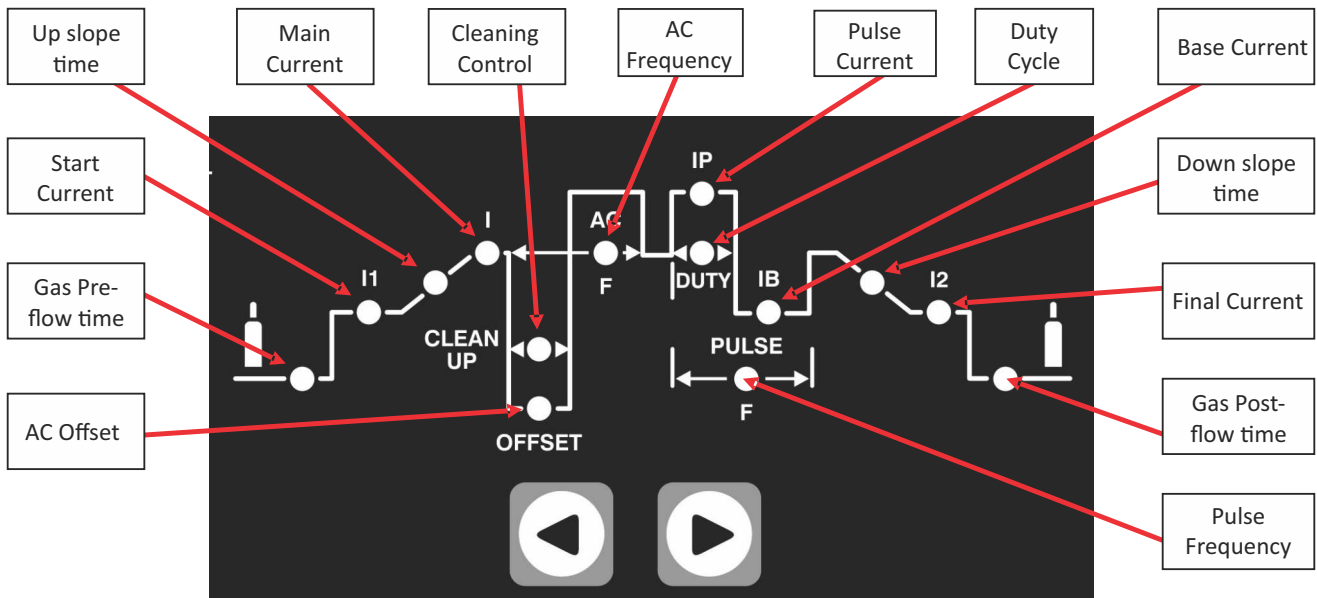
Up slope time

Main Current

Cleaning Control

AC Frequency

Pulse Current

Duty Cycle

Base Current

Start Current

Down slope time

Gas Pre-flow time

Final Current

AC Offset

Gas Post-flow time

Pulse Frequency

I1

I

AC

F

IP

DUTY

IB

I2

CLEAN UP

OFFSET

PULSE

F